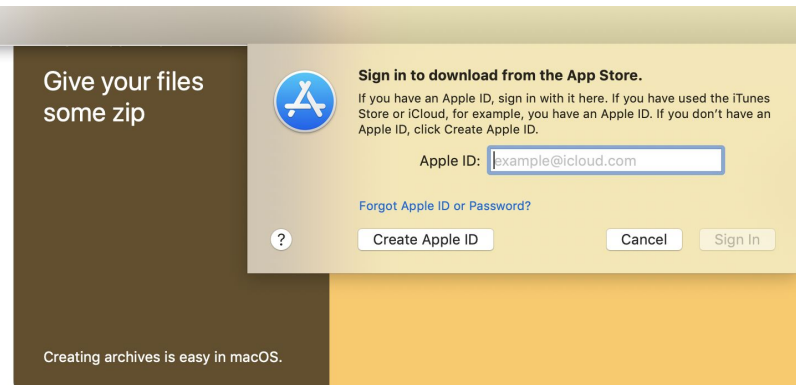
Give your files some zip

Sign in to download from the App Store.

If you have an Apple ID, sign in with it here. If you have used the iTunes Store or iCloud, for example, you have an Apple ID. If you don't have an Apple ID, click Create Apple ID.

Apple ID: example@icloud.com

Forgot Apple ID or Password?

?

Create Apple ID

Cancel

Sign In

Creating archives is easy in macOS.